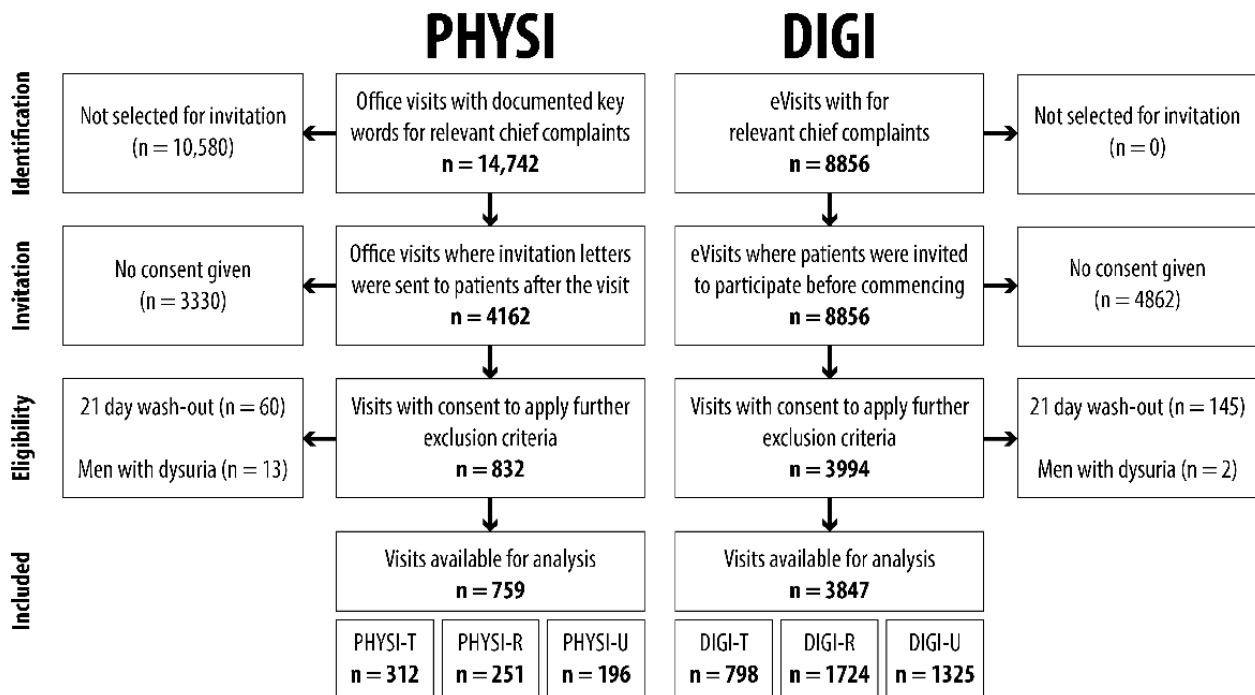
PHYSI

DIGI

Identification

Not selected for invitation (n = 10,580)

Office visits with documented key words for relevant chief complaints
n = 14,742

eVisits with for relevant chief complaints
n = 8856

Not selected for invitation (n = 0)

Invitation

No consent given (n = 3330)

Office visits where invitation letters were sent to patients after the visit
n = 4162

eVisits where patients were invited to participate before commencing
n = 8856

No consent given (n = 4862)

Eligibility

21 day wash-out (n = 60)

Men with dysuria (n = 13)

Visits with consent to apply further exclusion criteria
n = 832

Visits with consent to apply further exclusion criteria
n = 3994

21 day wash-out (n = 145)

Men with dysuria (n = 2)

Included

Visits available for analysis
n = 759

Visits available for analysis
n = 3847

PHYSI-T
n = 312

PHYSI-R
n = 251

PHYSI-U
n = 196

DIGI-T
n = 798

DIGI-R
n = 1724

DIGI-U
n = 1325